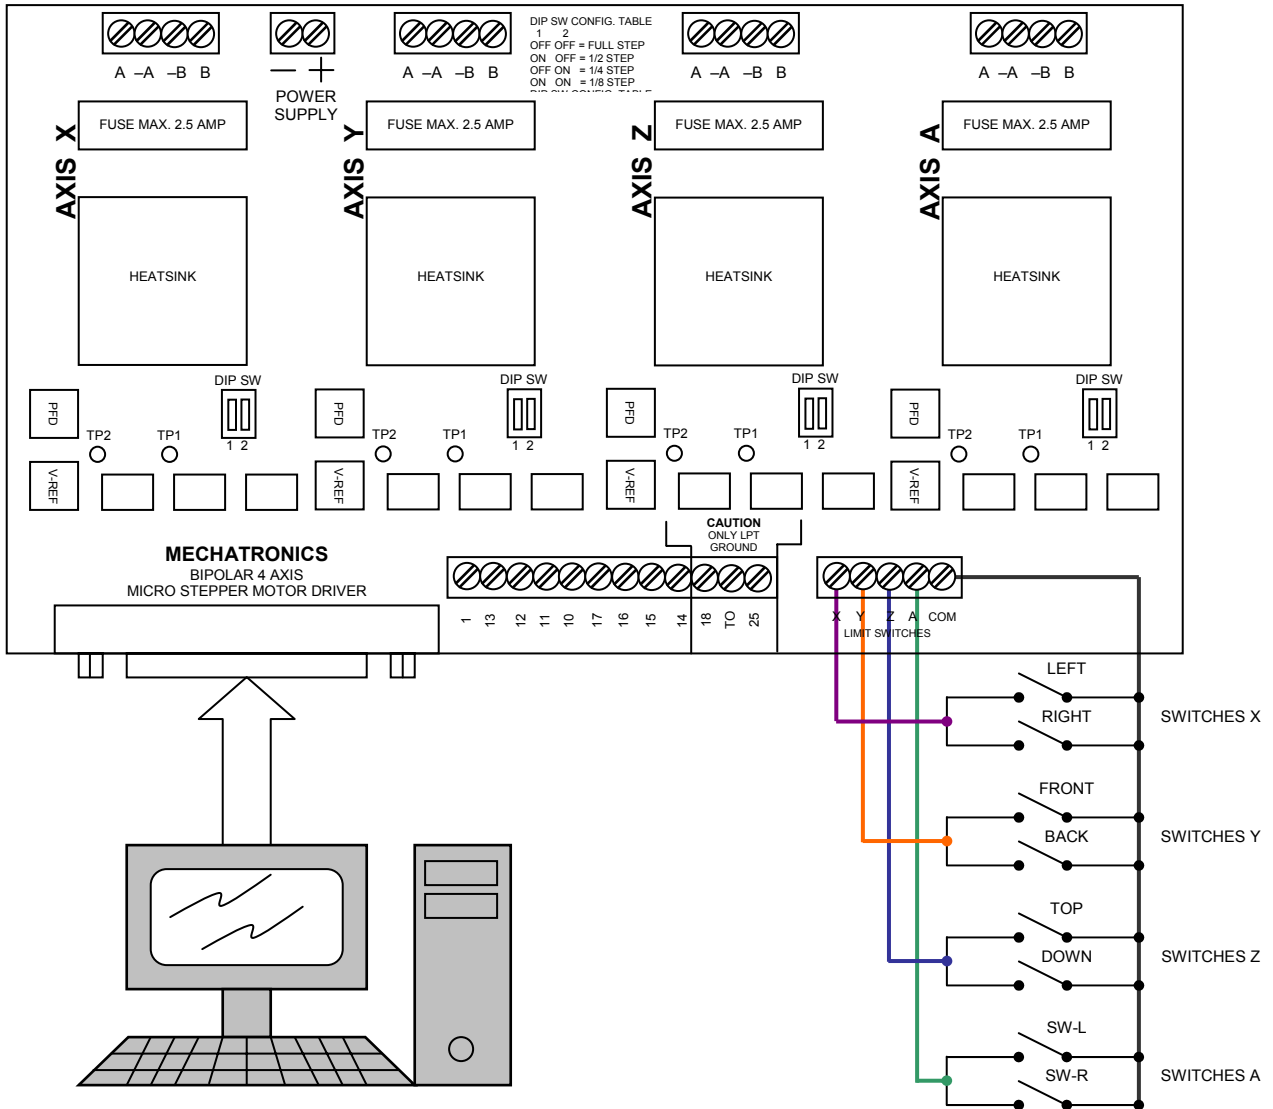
A –A –B B

— +
POWER SUPPLY

A –A –B B

DIP SW CONFIG. TABLE
1 2
OFF OFF = FULL STEP
ON OFF = 1/2 STEP
OFF ON = 1/4 STEP
ON ON = 1/8 STEP
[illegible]

A –A –B B

A –A –B B

AXIS X
FUSE MAX. 2.5 AMP
HEATSINK
DIP SW
PFD
TP2 TP1
1 2
V-REF

AXIS Y
FUSE MAX. 2.5 AMP
HEATSINK
DIP SW
PFD
TP2 TP1
1 2
V-REF

AXIS Z
FUSE MAX. 2.5 AMP
HEATSINK
DIP SW
PFD
TP2 TP1
1 2
V-REF

AXIS A
FUSE MAX. 2.5 AMP
HEATSINK
DIP SW
PFD
TP2 TP1
1 2
V-REF

CAUTION
ONLY LPT
GROUND

MECHATRONICS
BIPOLAR 4 AXIS
MICRO STEPPER MOTOR DRIVER

1 13 12 11 10 17 16 15 14 18 TO 25

X Y Z A COM
LIMIT SWITCHES

LEFT
RIGHT
SWITCHES X

FRONT
BACK
SWITCHES Y

TOP
DOWN
SWITCHES Z

SW-L
SW-R
SWITCHES A